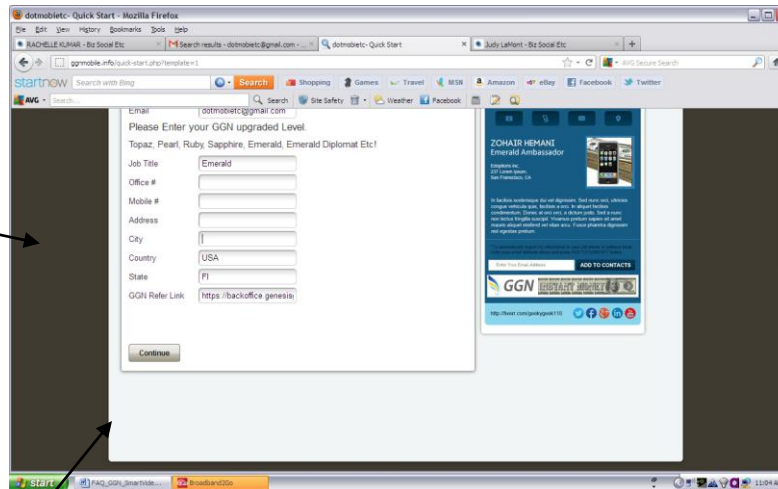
dotmobietc- Quick Start - Mozilla Firefox

File Edit View History Bookmarks Tools Help

RACHELLE KUMAR - Biz Social Etc | Search results - dotmobietc@gmail.com - ... | dotmobietc- Quick Start | Judy LaMont - Biz Social Etc | +

ggnmobile.info/quick-start.php?template=1

AVG Secure Search

startnow Search with Bing | Search | Shopping | Games | Travel | MSN | Amazon | eBay | Facebook | Twitter

AVG · Search... | Search | Site Safety | Weather | Facebook

Email dotmobietc@gmail.com

Please Enter your GGN upgraded Level.

Topaz, Pearl, Ruby, Sapphire, Emerald, Emerald Diplomat Etc!

Job Title Emerald

Office #

Mobile #

Address

City

Country USA

State Fl

GGN Refer Link https://backoffice.genesis

Continue

ZOHAIR HEMANI
Emerald Ambassador

Edoptions Inc.
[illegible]
San Francisco, CA

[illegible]

Enter Your Email Address | ADD TO CONTACTS

GGN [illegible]

http://twitr.com/geekygeek110

start | FAQ_GGN_SmartVide... | Broadband2Go | 11:04 A